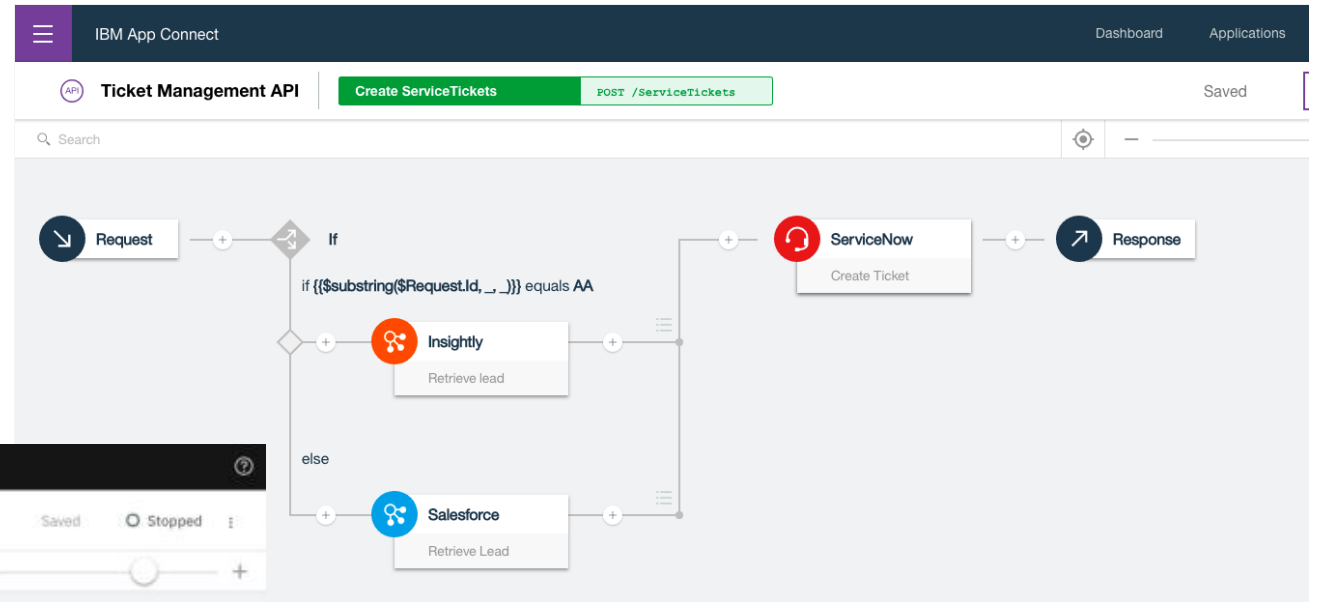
IBM App Connect

Dashboard

Applications

API

Ticket Management API

Create ServiceTickets

POST /ServiceTickets

Saved

Search

Request

If

if {{$substring($Request.Id, _, _)}} equals AA

Insightly

Retrieve lead

else

Salesforce

Retrieve Lead

ServiceNow

Create Ticket

Response

Saved

Stopped